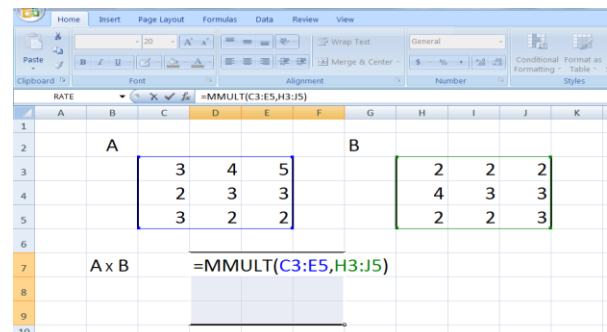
Home Insert Page Layout Formulas Data Review View

Paste
B I U
20 A A
Wrap Text
Merge & Center
General
$ % ,
Conditional Formatting
Format as Table
Clipboard
Font
Alignment
Number
Styles

RATE
$f_x$ =MMULT(C3:E5,H3:J5)

| | A | B | C | D | E | F | G | H | I | J | K |
|---|---|---|---|---|---|---|---|---|---|---|---|
| 1 | | | | | | | | | | | |
| 2 | | A | | | | | B | | | | |
| 3 | | | 3 | 4 | 5 | | | 2 | 2 | 2 | |
| 4 | | | 2 | 3 | 3 | | | 4 | 3 | 3 | |
| 5 | | | 3 | 2 | 2 | | | 2 | 2 | 3 | |
| 6 | | | | | | | | | | | |
| 7 | | A x B | | =MMULT(C3:E5,H3:J5) | | | | | | | |
| 8 | | | | | | | | | | | |
| 9 | | | | | | | | | | | |
| 10 | | | | | | | | | | | |